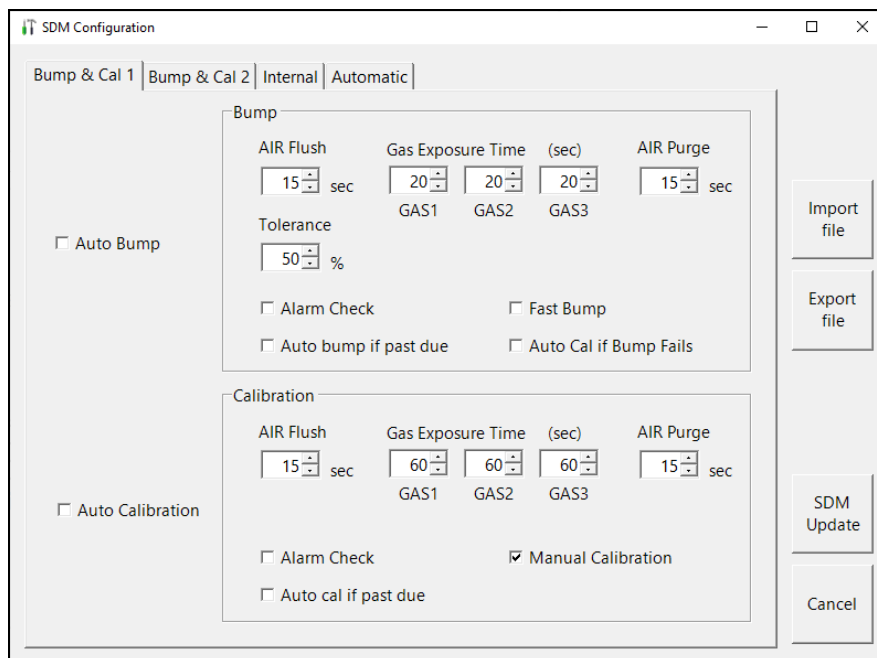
SDM Configuration

Bump & Cal 1 | Bump & Cal 2 | Internal | Automatic

☐ Auto Bump

Bump

AIR Flush
15 sec

Gas Exposure Time (sec)
20 20 20
GAS1 GAS2 GAS3

AIR Purge
15 sec

Tolerance
50 %

☐ Alarm Check
☐ Fast Bump
☐ Auto bump if past due
☐ Auto Cal if Bump Fails

☐ Auto Calibration

Calibration

AIR Flush
15 sec

Gas Exposure Time (sec)
60 60 60
GAS1 GAS2 GAS3

AIR Purge
15 sec

☐ Alarm Check
☑ Manual Calibration
☐ Auto cal if past due

Import file

Export file

SDM Update

Cancel